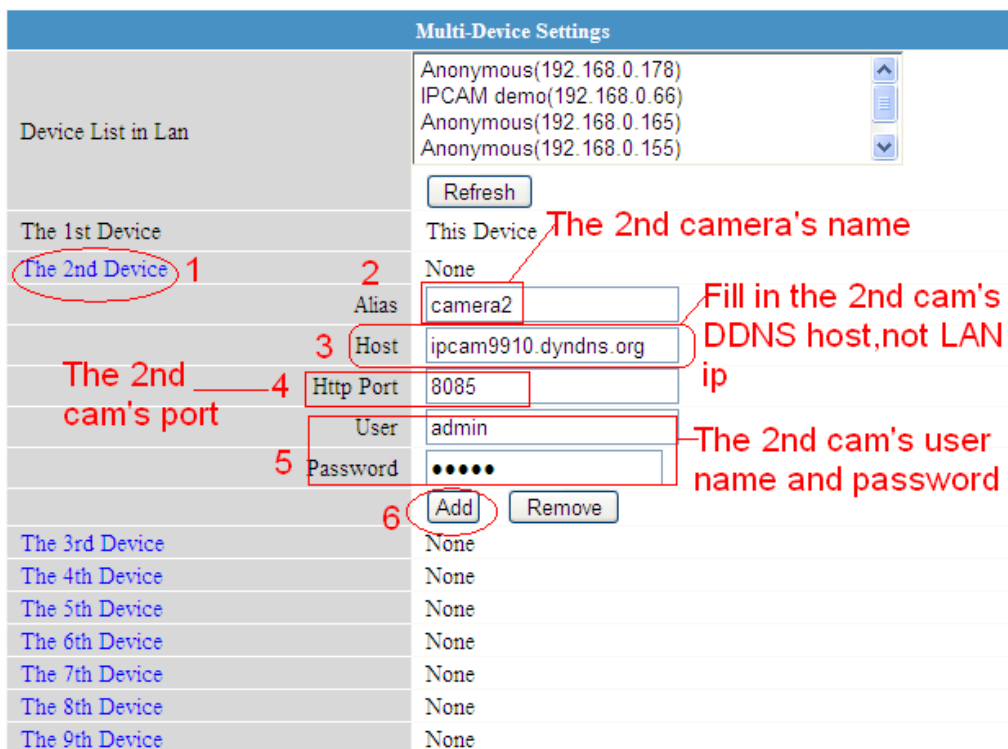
Multi-Device Settings

Device List in Lan
Anonymous(192.168.0.178)
IPCAM demo(192.168.0.66)
Anonymous(192.168.0.165)
Anonymous(192.168.0.155)

Refresh

The 1st Device This Device

The 2nd camera's name

The 2nd Device 1

2 None

Alias camera2

Fill in the 2nd cam's DDNS host,not LAN ip

3 Host ipcam9910.dyndns.org

The 2nd cam's port 4 Http Port 8085

User admin

The 2nd cam's user name and password

5 Password •••••

6 Add Remove

The 3rd Device None
The 4th Device None
The 5th Device None
The 6th Device None
The 7th Device None
The 8th Device None
The 9th Device None